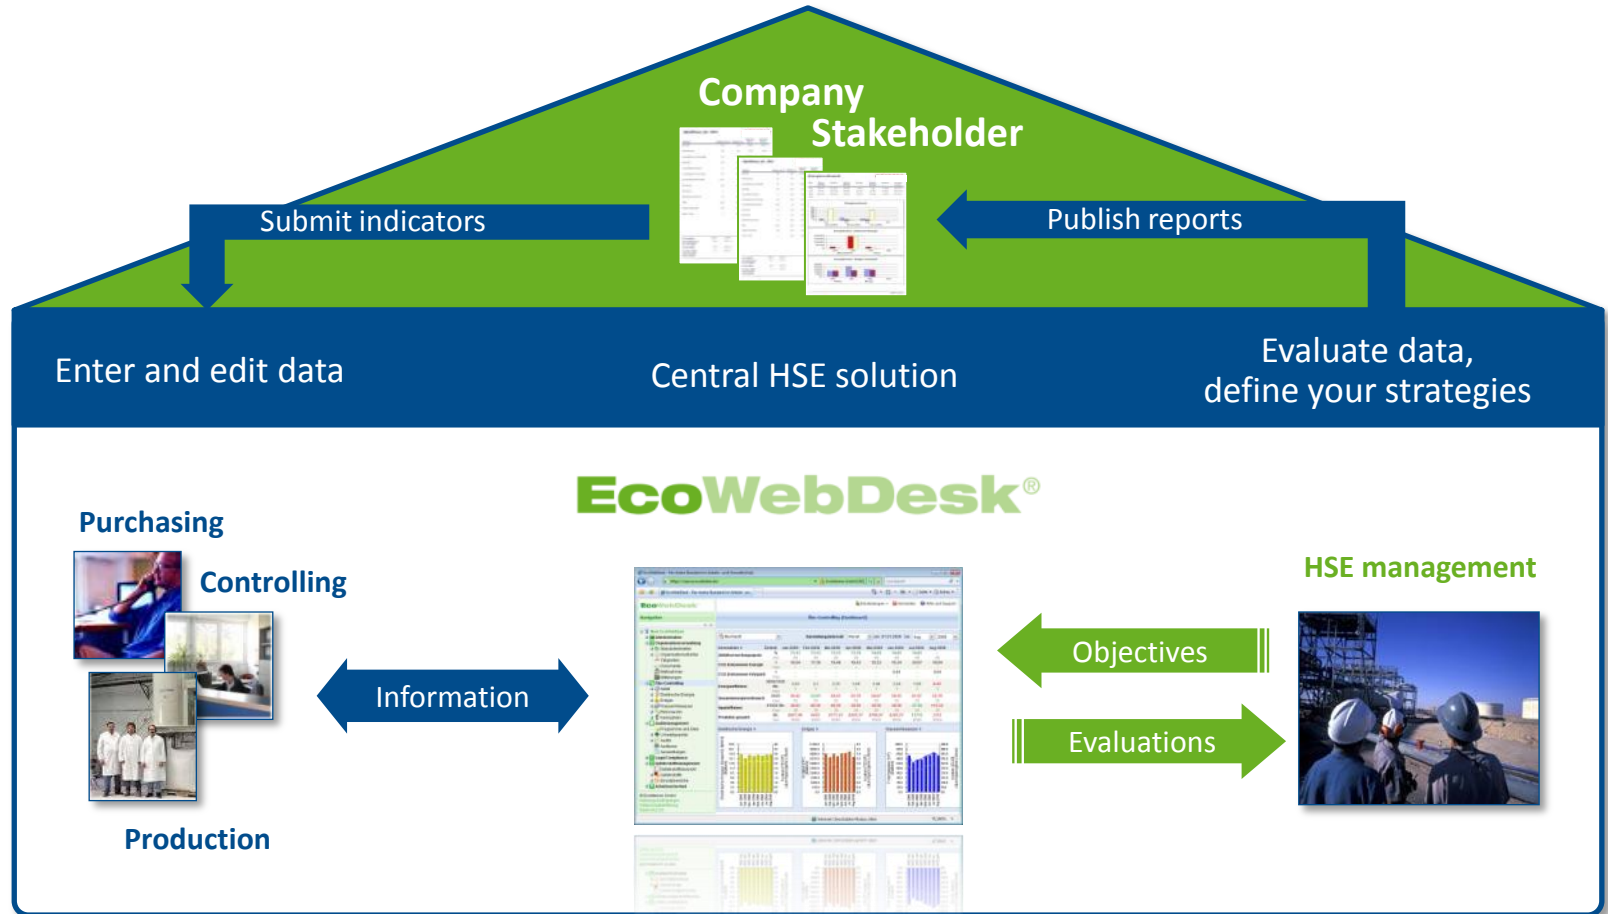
Company
Stakeholder

Submit indicators

Publish reports

Enter and edit data

Central HSE solution

Evaluate data,
define your strategies

EcoWebDesk®

Purchasing

Controlling

Production

Information

HSE management

Objectives

Evaluations